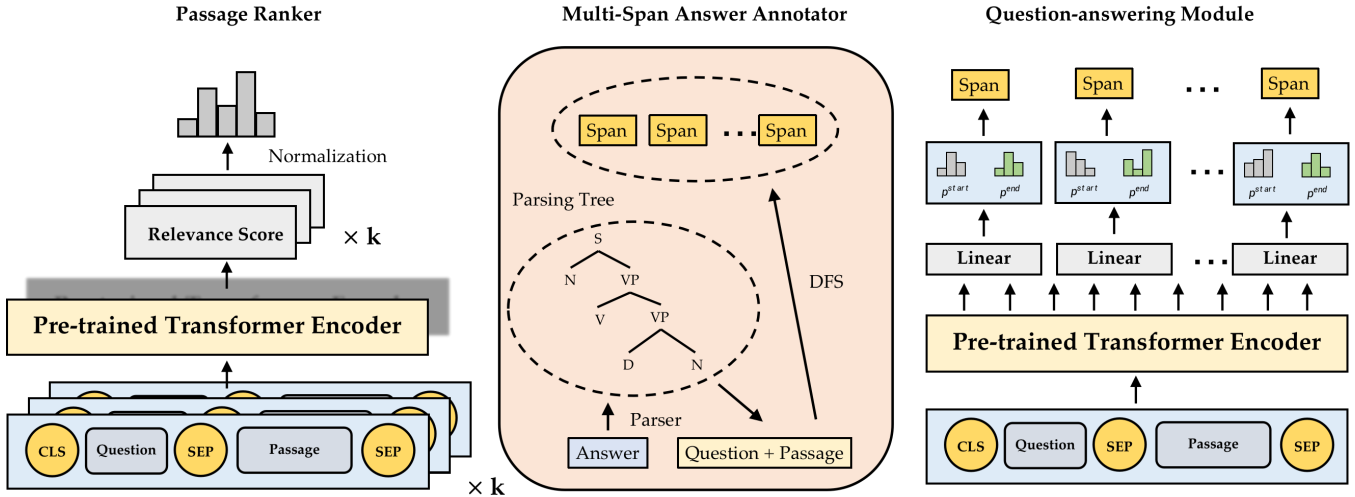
Passage Ranker

Normalization

Relevance Score

$\times$ **k**

Pre-trained Transformer Encoder

CLS Question SEP Passage SEP

$\times$ **k**

Multi-Span Answer Annotator

Span Span ... Span

Parsing Tree

S
N VP
V VP
D N

DFS

Parser

Answer

Question + Passage

Question-answering Module

Span Span ... Span

$p^{start}$ $p^{end}$ $p^{start}$ $p^{end}$ ... $p^{start}$ $p^{end}$

Linear Linear ... Linear

Pre-trained Transformer Encoder

CLS Question SEP Passage SEP